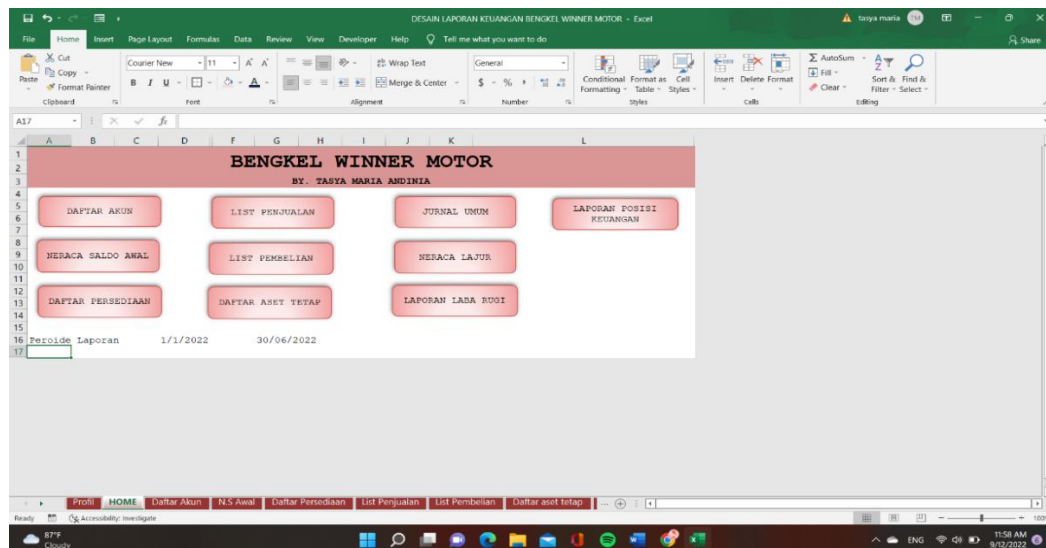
DESAIN LAPORAN KEUANGAN BENGKEL WINNER MOTOR - Excel
tasya maria TM

File Home Insert Page Layout Formulas Data Review View Developer Help Tell me what you want to do
Share

Cut
Copy
Format Painter
Paste
Clipboard
Courier New 11
Font
Wrap Text
Merge & Center
Alignment
General
Number
Conditional Formatting
Format as Table
Cell Styles
Styles
Insert Delete Format
Cells
AutoSum
Fill
Clear
Sort & Filter
Find & Select
Editing

A17 fx

BENGKEL WINNER MOTOR
BY. TASYA MARIA ANDINIA

DAFTAR AKUN
LIST PENJUALAN
JURNAL UMUM
LAPORAN POSISI KEUANGAN
NERACA SALDO AWAL
LIST PEMBELIAN
NERACA LAJUR
DAFTAR PERSEDIAAN
DAFTAR ASET TETAP
LAPORAN LABA RUGI

Peroide Laporan 1/1/2022 30/06/2022

Profil HOME Daftar Akun N.S Awal Daftar Persediaan List Penjualan List Pembelian Daftar aset tetap ...

Ready Accessibility: Investigate

87°F
Cloudy
ENG
11:58 AM
9/12/2022